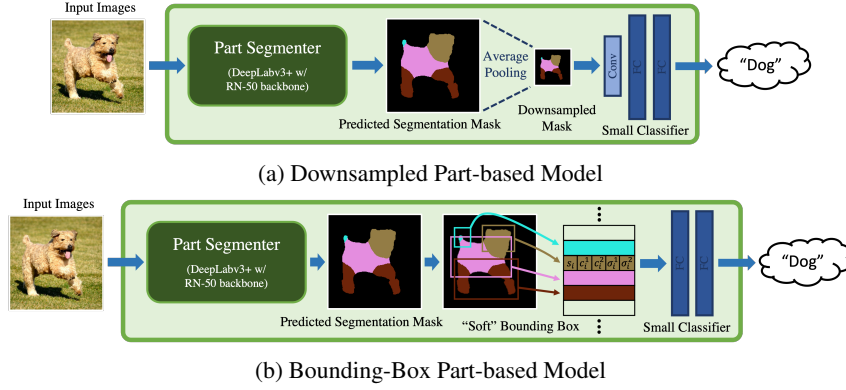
Input Images

Part Segmenter

(DeepLabv3+ w/ RN-50 backbone)

Predicted Segmentation Mask

Average Pooling

Downsampled Mask

Conv

FC

FC

Small Classifier

“Dog”

(a) Downsampled Part-based Model

Input Images

Part Segmenter

(DeepLabv3+ w/ RN-50 backbone)

Predicted Segmentation Mask

“Soft” Bounding Box

$s_i$ $c_i^1$ $c_i^2$ $\sigma_i^1$ $\sigma_i^2$

FC

FC

Small Classifier

“Dog”

(b) Bounding-Box Part-based Model